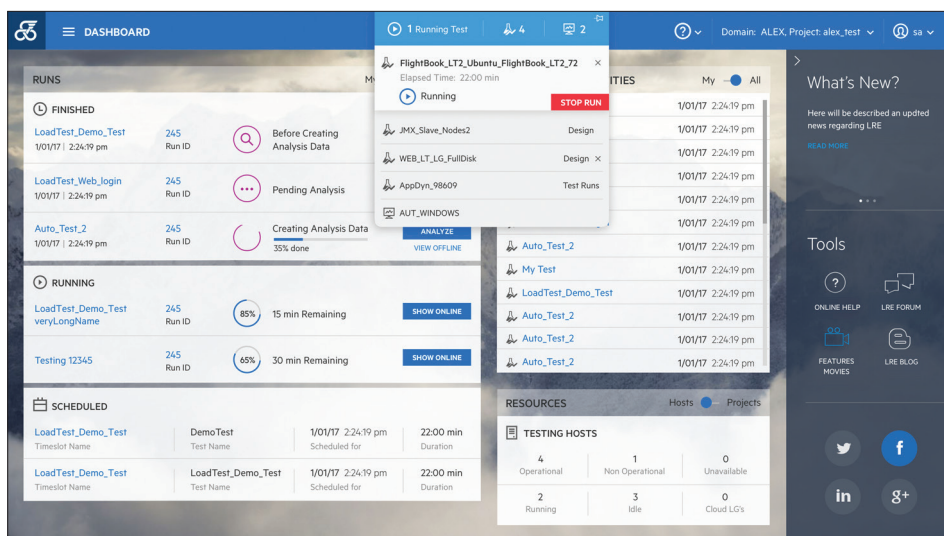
DASHBOARD

1 Running Test | 4 | 2

Domain: ALEX, Project: alex_test | sa

RUNS

My

FINISHED

LoadTest_Demo_Test
1/01/17 | 2:24:19 pm
245
Run ID
Before Creating Analysis Data

LoadTest_Web_login
1/01/17 | 2:24:19 pm
245
Run ID
Pending Analysis

Auto_Test_2
1/01/17 | 2:24:19 pm
245
Run ID
Creating Analysis Data
35% done
ANALYZE
VIEW OFFLINE

RUNNING

LoadTest_Demo_Test veryLongName
245
Run ID
85%
15 min Remaining
SHOW ONLINE

Testing 12345
245
Run ID
65%
30 min Remaining
SHOW ONLINE

SCHEDULED

| LoadTest_Demo_Test | DemoTest | 1/01/17 2:24:19 pm | 22:00 min |
|---|---|---|---|
| Timeslot Name | Test Name | Scheduled for | Duration |
| LoadTest_Demo_Test | LoadTest_Demo_Test | 1/01/17 2:24:19 pm | 22:00 min |
| Timeslot Name | Test Name | Scheduled for | Duration |

FlightBook_LT2_Ubuntu_FlightBook_LT2_72
Elapsed Time: 22:00 min
Running
STOP RUN

JMX_Slave_Nodes2 Design
WEB_LT_LG_FullDisk Design
AppDyn_98609 Test Runs
AUT_WINDOWS

ITIES
My All

1/01/17 2:24:19 pm
1/01/17 2:24:19 pm
1/01/17 2:24:19 pm
1/01/17 2:24:19 pm
1/01/17 2:24:19 pm
1/01/17 2:24:19 pm
Auto_Test_2 1/01/17 2:24:19 pm
My Test 1/01/17 2:24:19 pm
LoadTest_Demo_Test 1/01/17 2:24:19 pm
Auto_Test_2 1/01/17 2:24:19 pm
Auto_Test_2 1/01/17 2:24:19 pm
Auto_Test_2 1/01/17 2:24:19 pm

RESOURCES
Hosts Projects

TESTING HOSTS

| 4 | 1 | 0 |
|---|---|---|
| Operational | Non Operational | Unavailable |
| 2 | 3 | 0 |
| Running | Idle | Cloud LG's |

What's New?
Here will be described an updted news regarding LRE
READ MORE

Tools
ONLINE HELP
LRE FORUM
FEATURES MOVIES
LRE BLOG